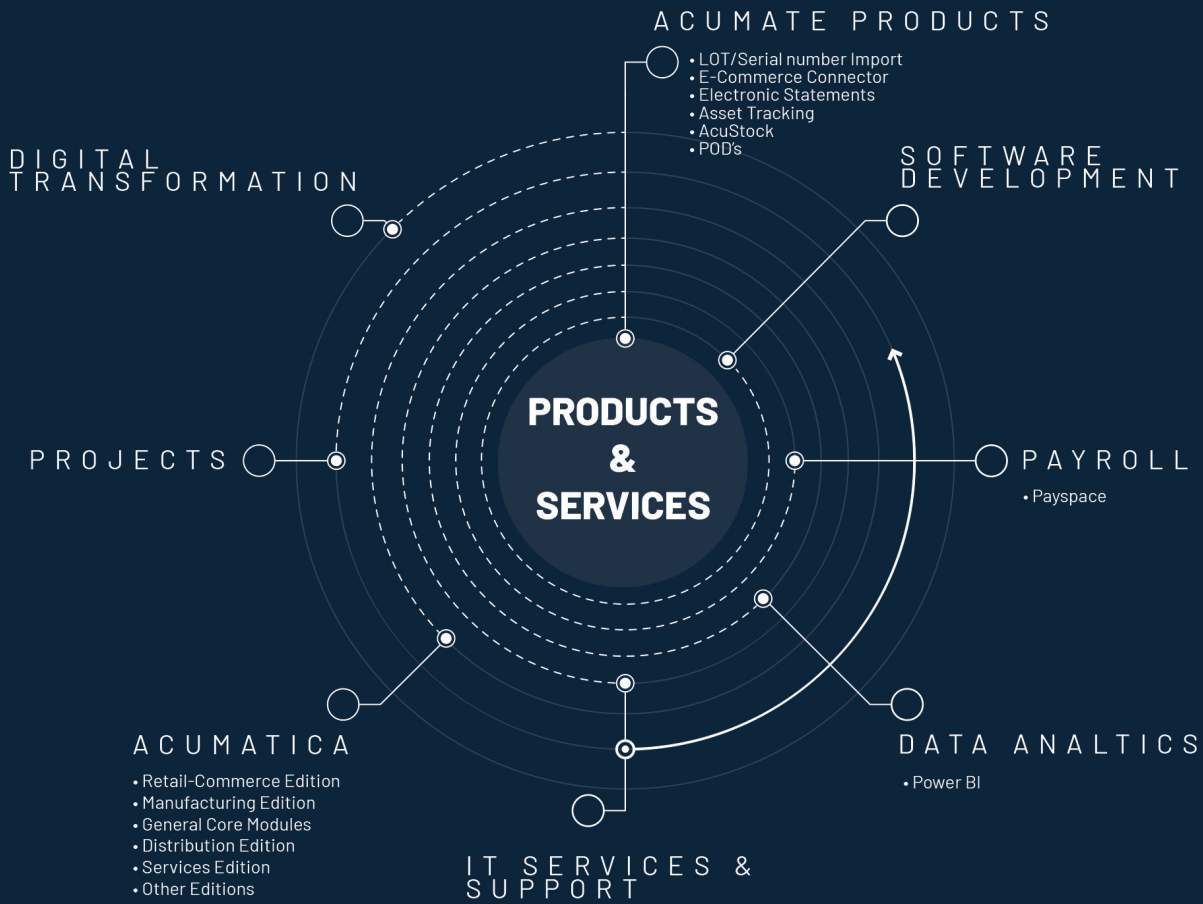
ACUMATE PRODUCTS

• LOT/Serial number Import
• E-Commerce Connector
• Electronic Statements
• Asset Tracking
• AcuStock
• POD's

DIGITAL TRANSFORMATION

SOFTWARE DEVELOPMENT

PROJECTS

PRODUCTS & SERVICES

PAYROLL

• Payspace

ACUMATICA

• Retail-Commerce Edition
• Manufacturing Edition
• General Core Modules
• Distribution Edition
• Services Edition
• Other Editions

DATA ANALTICS

• Power BI

IT SERVICES & SUPPORT